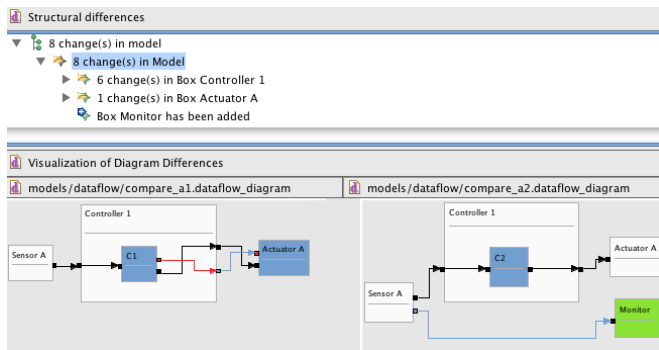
Structural differences

8 change(s) in model
8 change(s) in Model
6 change(s) in Box Controller 1
1 change(s) in Box Actuator A
Box Monitor has been added

Visualization of Diagram Differences

models/dataflow/compare_a1.dataflow_diagram

Controller 1
Sensor A
C1
Actuator A

models/dataflow/compare_a2.dataflow_diagram

Controller 1
C2
Actuator A
Sensor A
Monitor